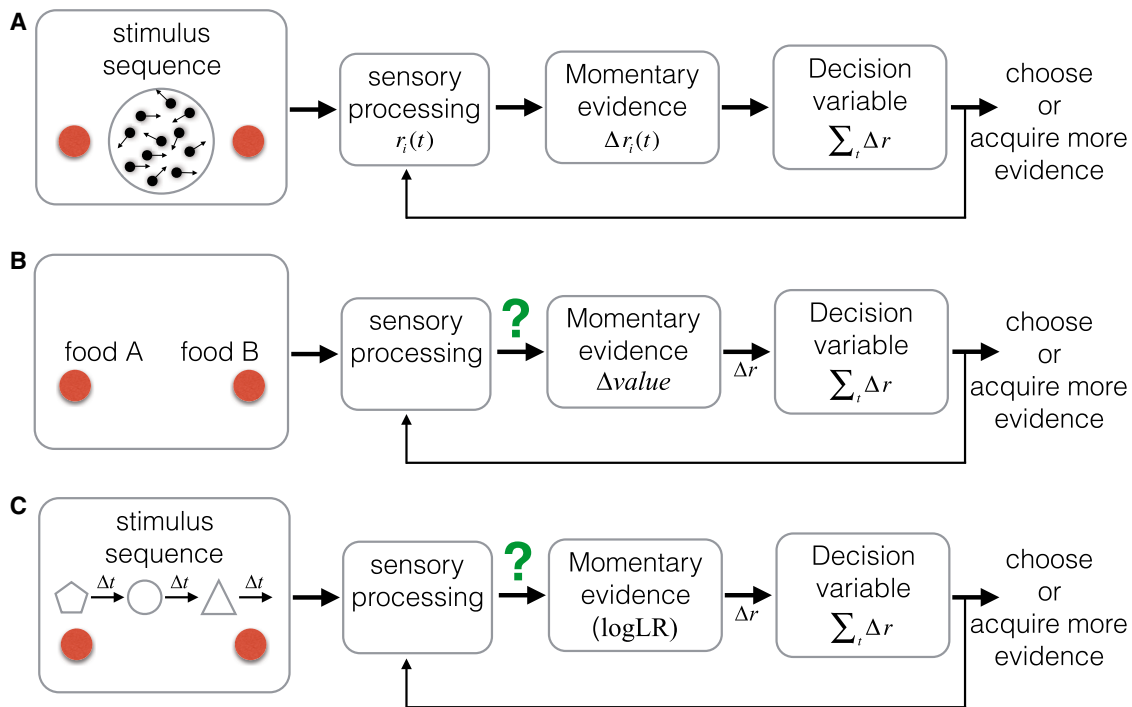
A

stimulus sequence

sensory processing $r_i(t)$

Momentary evidence $\Delta r_i(t)$

Decision variable $\sum_t \Delta r$

choose or acquire more evidence

B

food A

food B

sensory processing

?

Momentary evidence $\Delta value$

$\Delta r$

Decision variable $\sum_t \Delta r$

choose or acquire more evidence

C

stimulus sequence

$\Delta t$

$\Delta t$

$\Delta t$

sensory processing

?

Momentary evidence (logLR)

$\Delta r$

Decision variable $\sum_t \Delta r$

choose or acquire more evidence